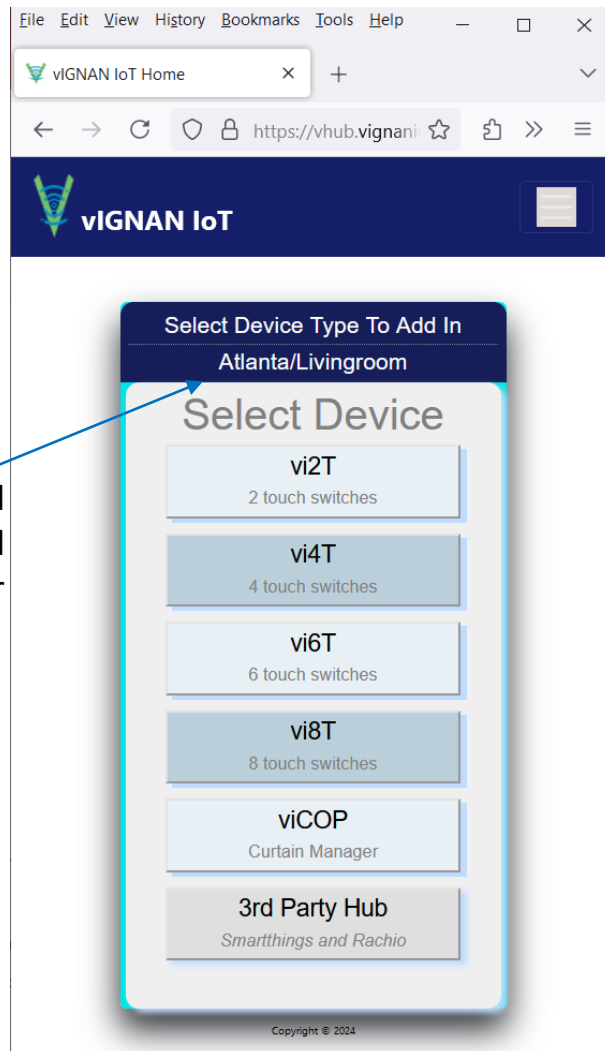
File Edit View History Bookmarks Tools Help

vIGNAN IoT Home

https://vhub.vignani

vIGNAN IoT

Select Device Type To Add In
Atlanta/Livingroom

Select Device

vi2T
2 touch switches

vi4T
4 touch switches

vi6T
6 touch switches

vi8T
8 touch switches

viCOP
Curtain Manager

3rd Party Hub
Smartthings and Rachio

Copyright © 2024